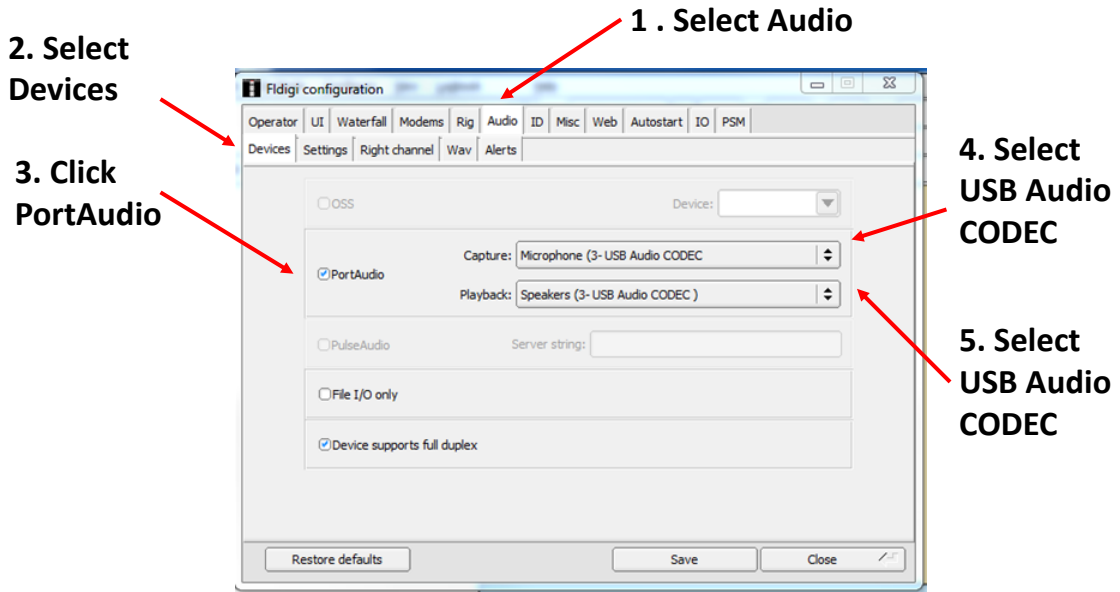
1 . Select Audio

2. Select Devices

3. Click PortAudio

4. Select USB Audio CODEC

5. Select USB Audio CODEC

Fldigi configuration

Operator UI Waterfall Modems Rig Audio ID Misc Web Autostart IO PSM

Devices Settings Right channel Wav Alerts

OSS

Device:

PortAudio

Capture: Microphone (3- USB Audio CODEC

Playback: Speakers (3- USB Audio CODEC )

PulseAudio

Server string:

File I/O only

Device supports full duplex

Restore defaults

Save

Close